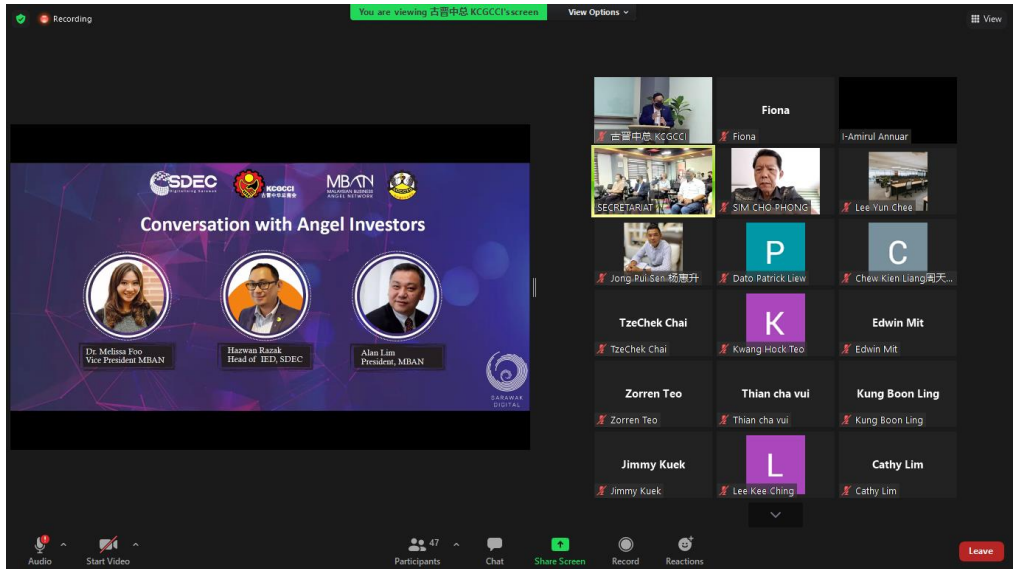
Recording

You are viewing 古晋中总 KCGCCI'sscreen

View Options

View

SDEC Digitalising Sarawak

KCGCCI 古晋中华总商会

MBAN MALAYSIAN BUSINESS ANGEL NETWORK

Conversation with Angel Investors

Dr. Melissa Foo
Vice President MBAN

Hazwan Razak
Head of IED, SDEC

Alan Lim
President, MBAN

SARAWAK DIGITAL

古晋中总 KCGCCI

Fiona

Fiona

I-Amirul Annuar

SECRETARIAT

SIM CHO PHONG

Lee Yun Chee

Jong Pui Sen-杨惠升

P

Dato Patrick Liew

C

Chew Kien Liang周天...

TzeChek Chai

TzeChek Chai

K

Kwang Hock Teo

Edwin Mit

Edwin Mit

Zorren Teo

Zorren Teo

Thian cha vui

Thian cha vui

Kung Boon Ling

Kung Boon Ling

Jimmy Kuek

Jimmy Kuek

L

Lee Kee Ching

Cathy Lim

Cathy Lim

Audio

Start Video

47

Participants

Chat

Share Screen

Record

Reactions

Leave